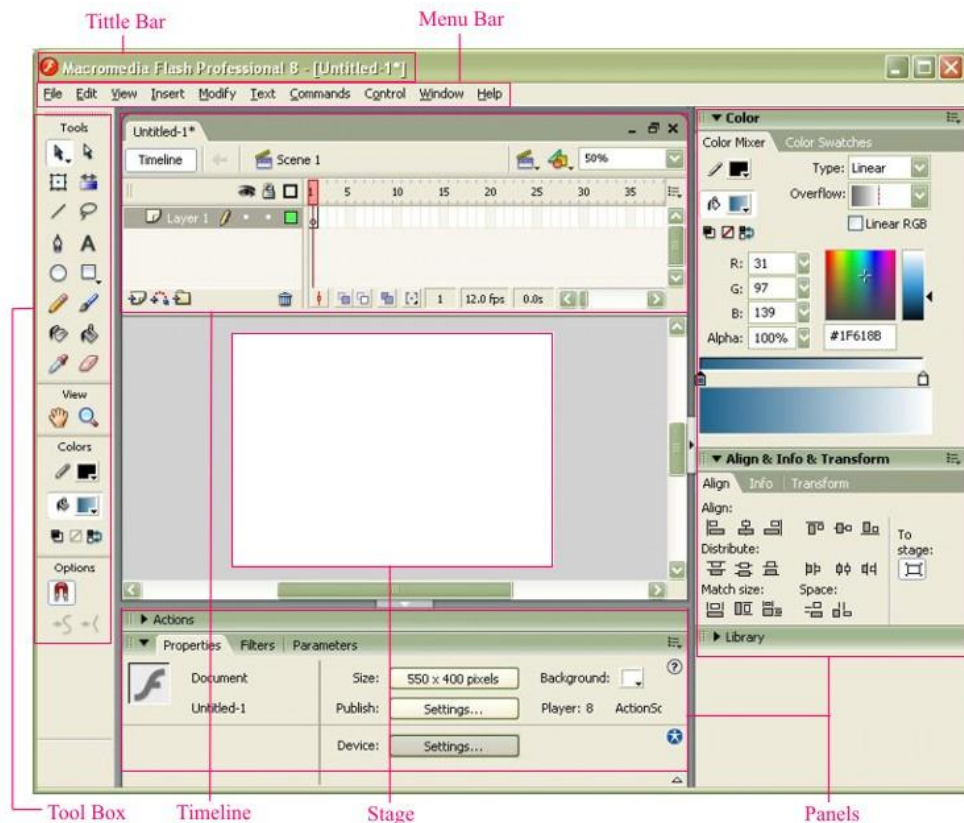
Tittle Bar

Menu Bar

Macromedia Flash Professional 8 - [Untitled-1*]

File Edit View Insert Modify Text Commands Control Window Help

Tools

View

Colors

Options

Untitled-1*

Timeline

Scene 1

50%

Layer 1

1 5 10 15 20 25 30 35

1 12.0 fps 0.0s

Actions

Properties Filters Parameters

Document

Untitled-1

Size: 550 x 400 pixels

Background:

Publish: Settings...

Player: 8 ActionSc

Device: Settings...

Color

Color Mixer Color Swatches

Type: Linear

Overflow:

Linear RGB

R: 31

G: 97

B: 139

Alpha: 100%

#1F618B

Align & Info & Transform

Align Info Transform

Align:

Distribute:

Match size:

Space:

To stage:

Library

Tool Box

Timeline

Stage

Panels